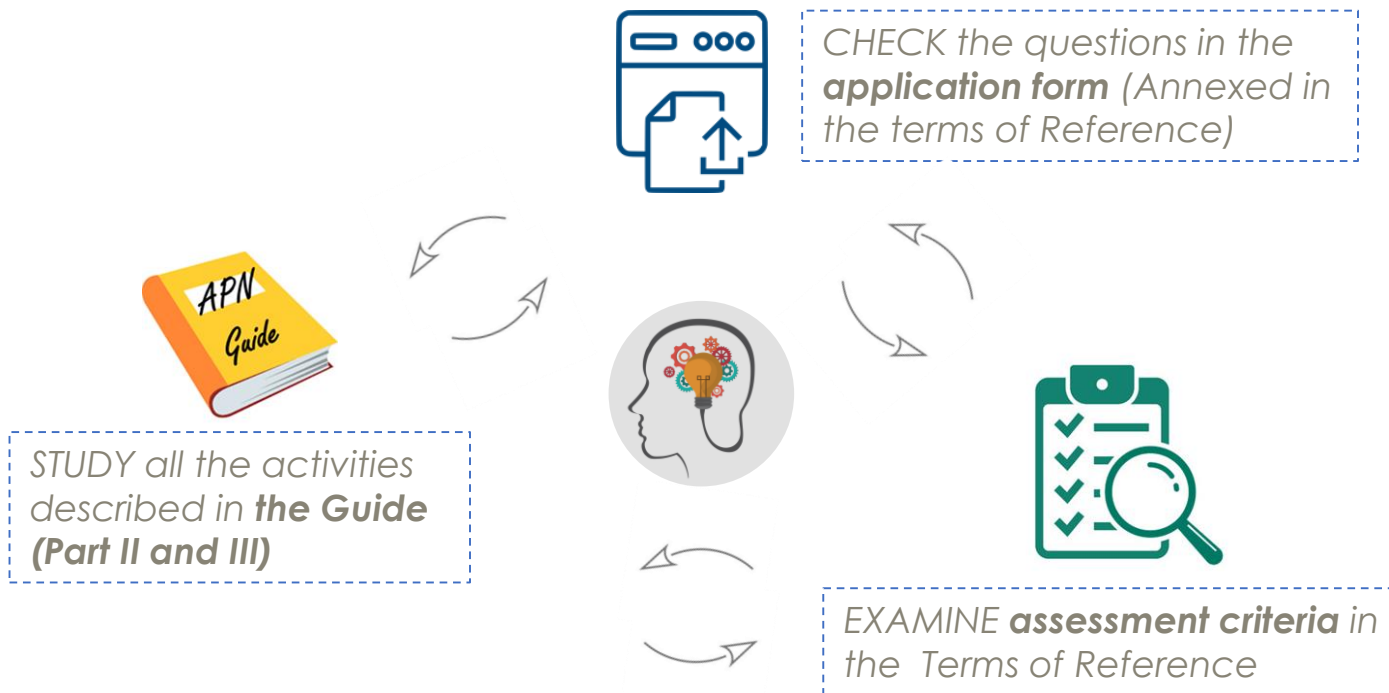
CHECK the questions in the application form (Annexed in the terms of Reference)

APN Guide

STUDY all the activities described in the Guide (Part II and III)

EXAMINE assessment criteria in the Terms of Reference